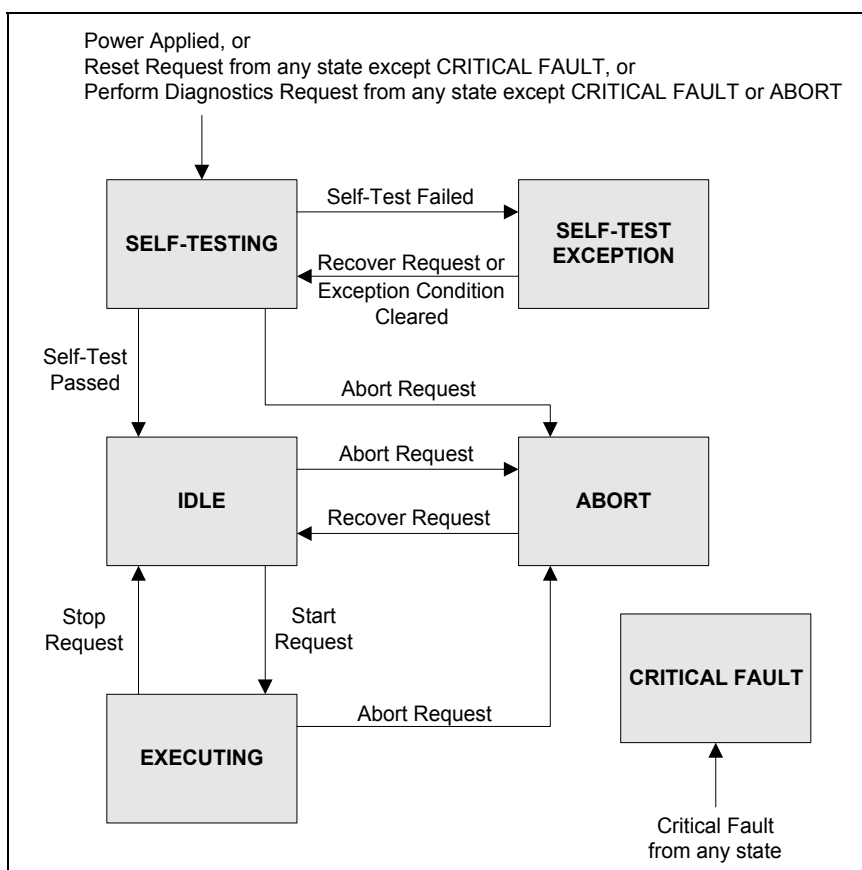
Power Applied, or
Reset Request from any state except CRITICAL FAULT, or
Perform Diagnostics Request from any state except CRITICAL FAULT or ABORT

SELF-TESTING

Self-Test Failed

SELF-TEST EXCEPTION

Recover Request or Exception Condition Cleared

Self-Test Passed

Abort Request

IDLE

Abort Request

ABORT

Recover Request

Stop Request

Start Request

CRITICAL FAULT

EXECUTING

Abort Request

Critical Fault from any state